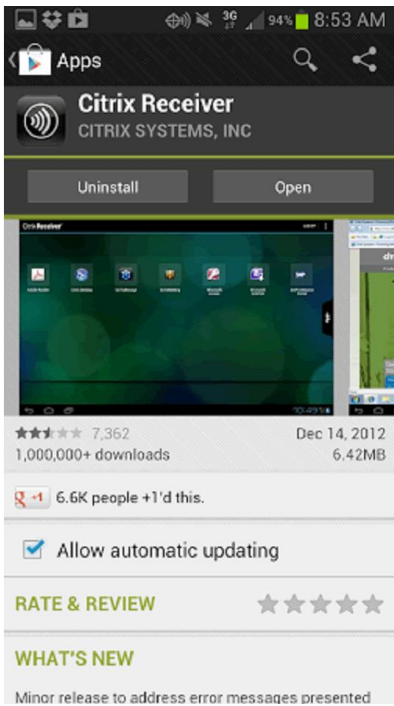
3G 94% 8:53 AM

Apps

Citrix Receiver

CITRIX SYSTEMS, INC

Uninstall

Open

Citrix Receiver

7,362

Dec 14, 2012

1,000,000+ downloads

6.42MB

+1 6.6K people +1'd this.

Allow automatic updating

RATE & REVIEW

WHAT'S NEW

Minor release to address error messages presented